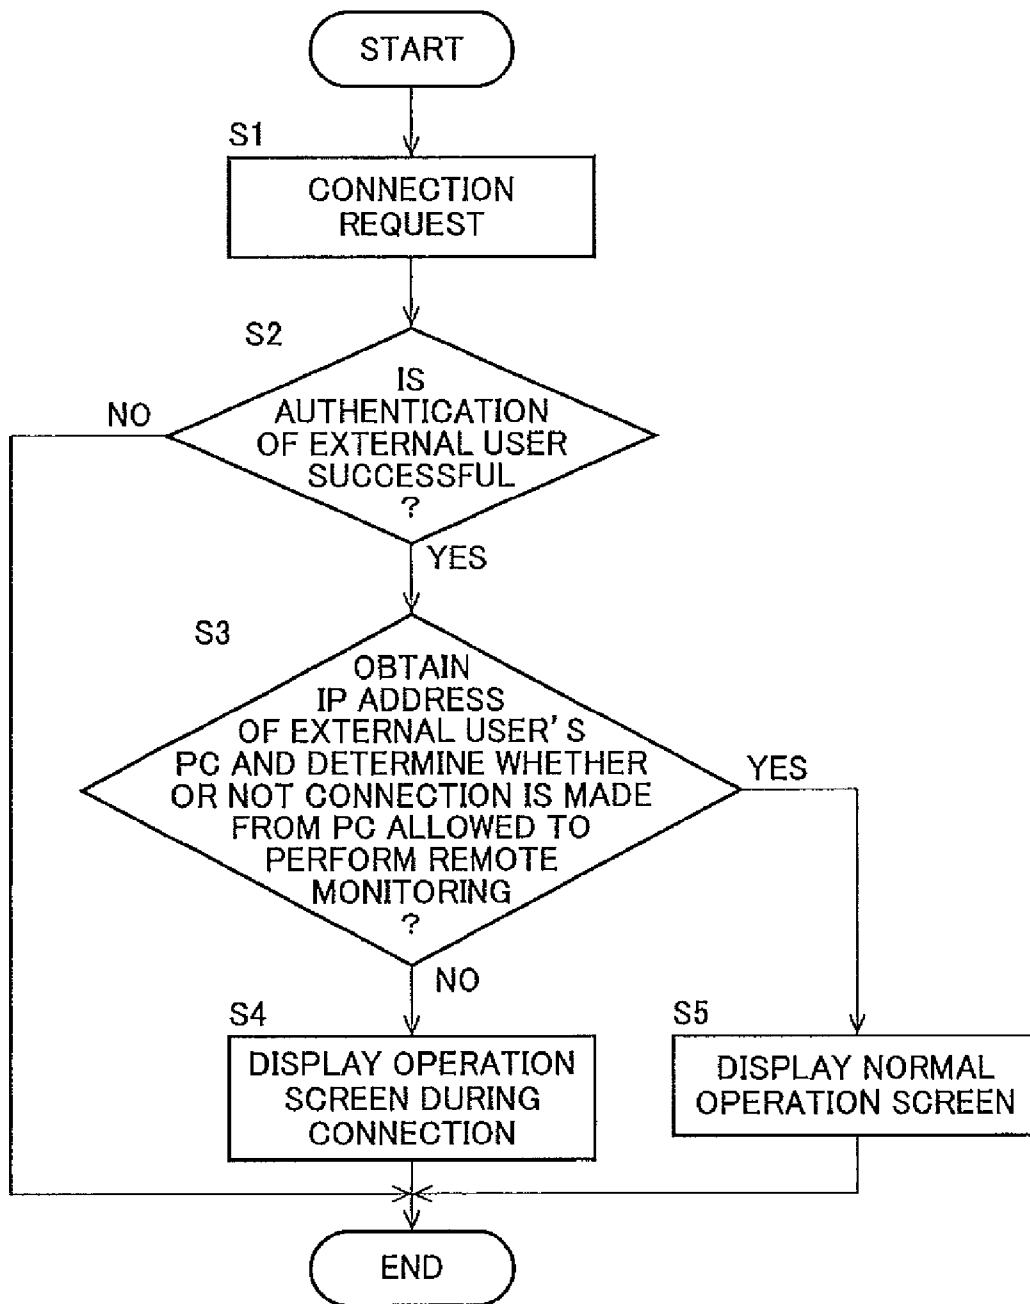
START

S1
CONNECTION REQUEST

S2
IS AUTHENTICATION OF EXTERNAL USER SUCCESSFUL ?

NO

YES

S3
OBTAIN IP ADDRESS OF EXTERNAL USER' S PC AND DETERMINE WHETHER OR NOT CONNECTION IS MADE FROM PC ALLOWED TO PERFORM REMOTE MONITORING ?

YES

NO

S4
DISPLAY OPERATION SCREEN DURING CONNECTION

S5
DISPLAY NORMAL OPERATION SCREEN

END